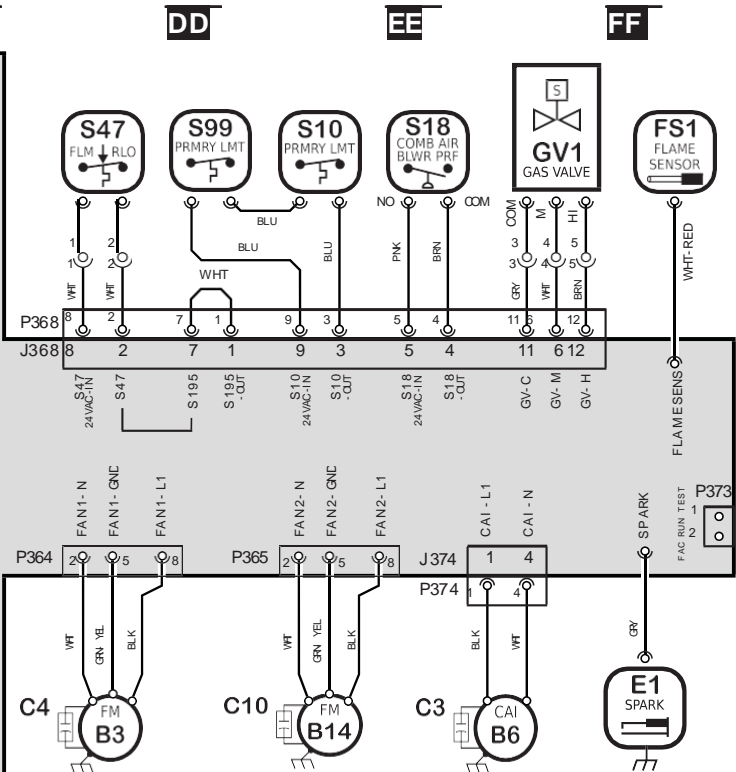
DD
EE
FF

S47
FLM RLO

S99
PRMRY LMT

S10
PRMRY LMT

S18
COMB AIR
BLWR PRF

S
GV1
GAS VALVE

FS1
FLAME
SENSOR

BLU
BLU
BLU
WHT
NO
COM
PNK
BRN
COM
M
HI
WHT-RED

1
2
1
2
3
4
5
3
4
5
WHT
WHT
GRY
WHT
BRN

P368
8
2
7
1
9
3
5
4
11
6
12

J368
8
2
7
1
9
3
5
4
11
6
12

S47 24VAC-IN
S47
S195
S195 -OUT
S10 24VAC-IN
S10 -OUT
S18 24VAC-IN
S18 -OUT
GV- C
GV- M
GV- H
FLAMESENS

FAN1- N
FAN1- GND
FAN1- L1
FAN2- N
FAN2- GND
FAN2- L1
CAI - L1
CAI - N
SPARK
FAC RUN TEST
P373
1
2

P364
2
5
8
P365
2
5
8
J374
1
4
P374
1
4

WHT
GRN- YEL
BLK
WHT
GRN YEL
BLK
BLK
WHT
GRY

C4
FM
B3
C10
FM
B14
C3
CAI
B6
E1
SPARK